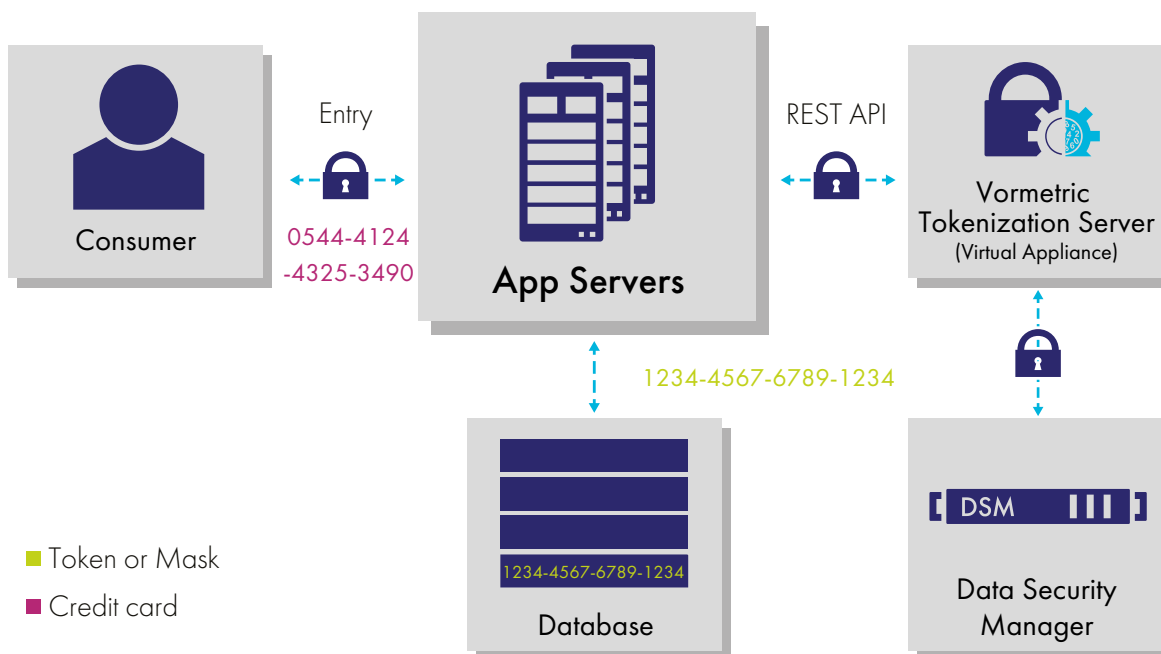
Consumer

Entry

0544-4124 -4325-3490

App Servers

REST API

Vormetric Tokenization Server (Virtual Appliance)

1234-4567-6789-1234

1234-4567-6789-1234

Database

DSM

Data Security Manager

Token or Mask

Credit card